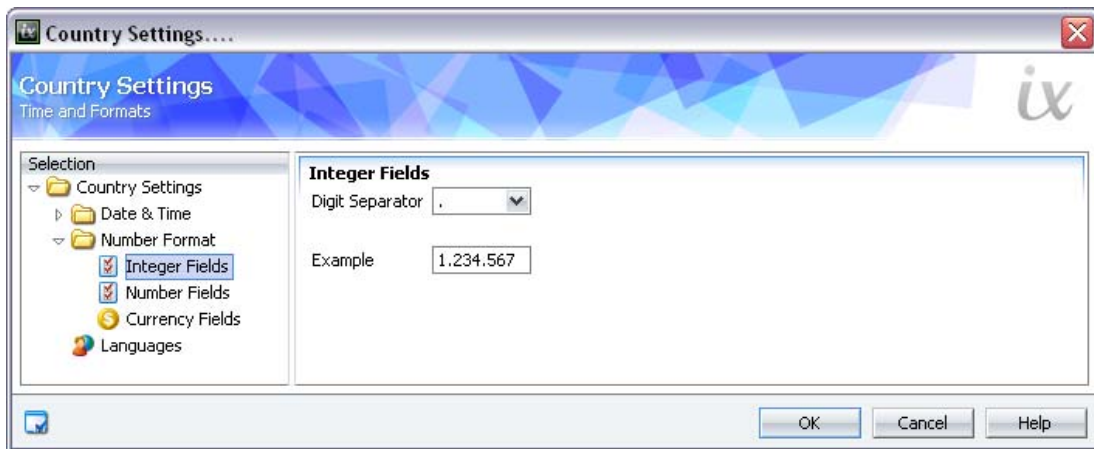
Country Settings....

Country Settings
Time and Formats

ix

Selection
Country Settings
Date & Time
Number Format
Integer Fields
Number Fields
Currency Fields
Languages

Integer Fields
Digit Separator .

Example 1.234.567

OK Cancel Help